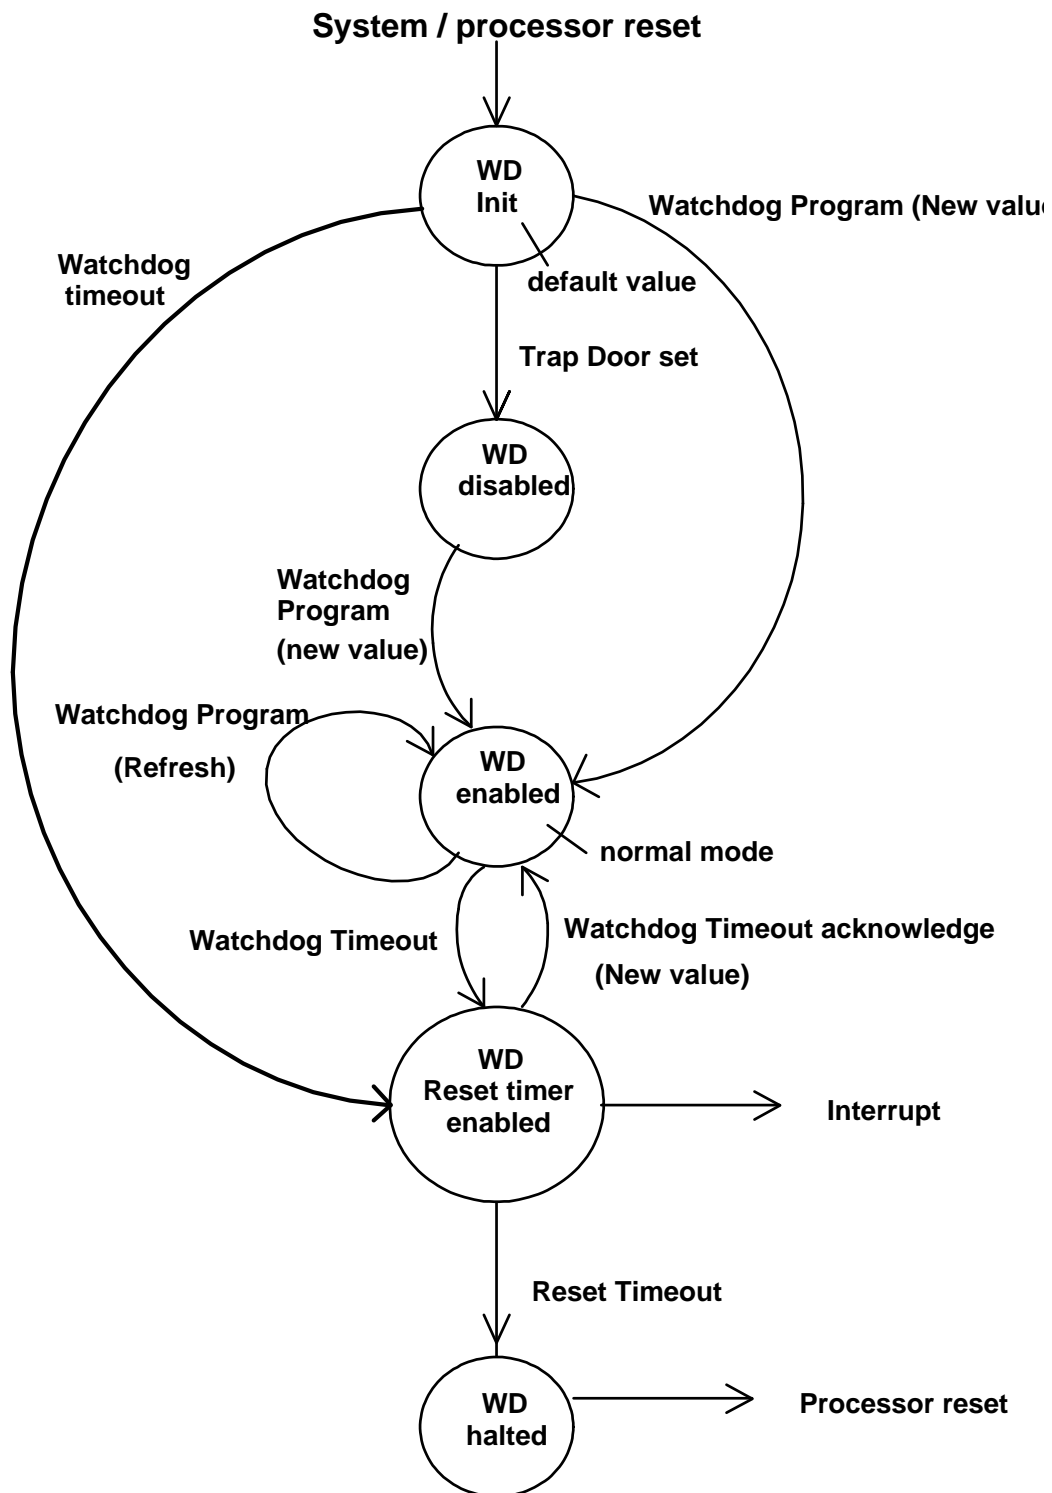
System / processor reset

WD Init

Watchdog Program (New valu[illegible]

Watchdog timeout

default value

Trap Door set

WD disabled

Watchdog Program (new value)

Watchdog Program (Refresh)

WD enabled

normal mode

Watchdog Timeout

Watchdog Timeout acknowledge (New value)

WD Reset timer enabled

Interrupt

Reset Timeout

WD halted

Processor reset